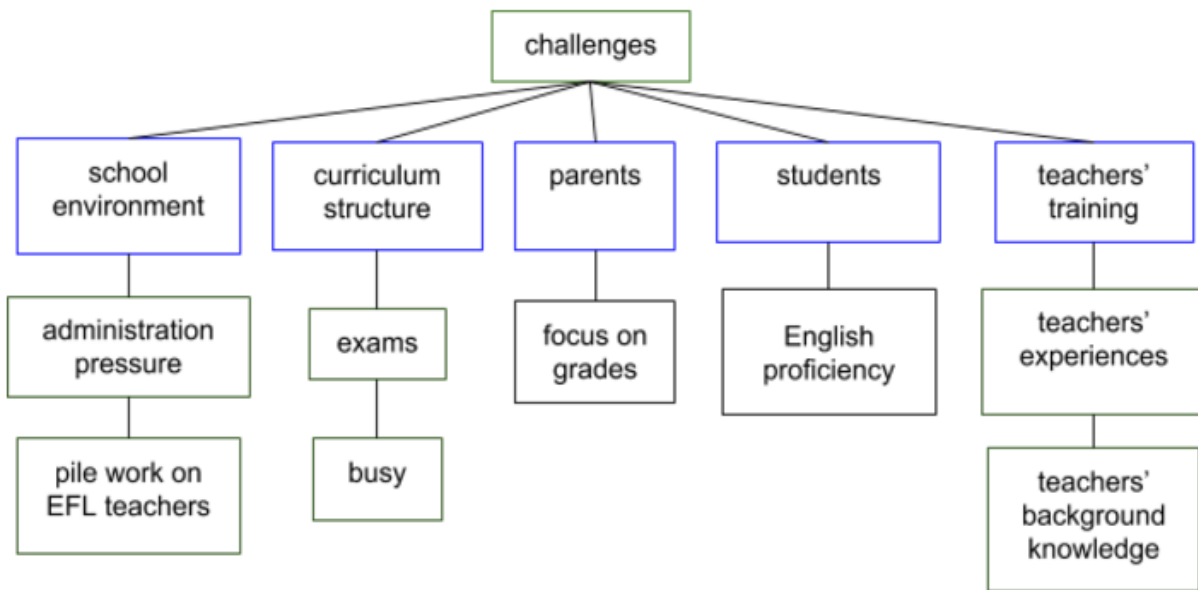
challenges

school environment

administration pressure

pile work on EFL teachers

curriculum structure

exams

busy

parents

focus on grades

students

English proficiency

teachers' training

teachers' experiences

teachers' background knowledge